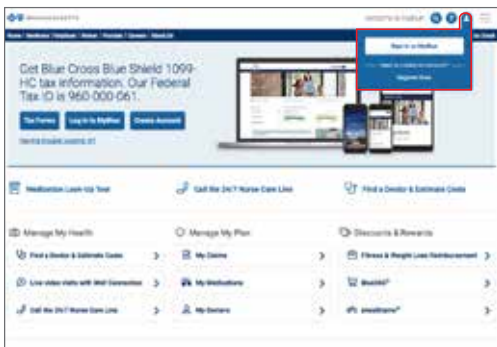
Get Blue Cross Blue Shield 1099-HC tax information. Our Federal Tax ID is 960 000 061.

Tax Forms
Log in to MyBlue
Create Account

Sign In to MyBlue

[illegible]

Register Now

Medication Look-Up Tool
Call the 24/7 Nurse Care Line
Find a Doctor & Estimate Costs

Manage My Health
Find a Doctor & Estimate Costs
Live video visits with Well Connection
Call the 24/7 Nurse Care Line

Manage My Plan
My Claims
My Medications
My Savers

Discounts & Rewards
Fitness & Weight Loss Reimbursement
Blue365
ahealthyme